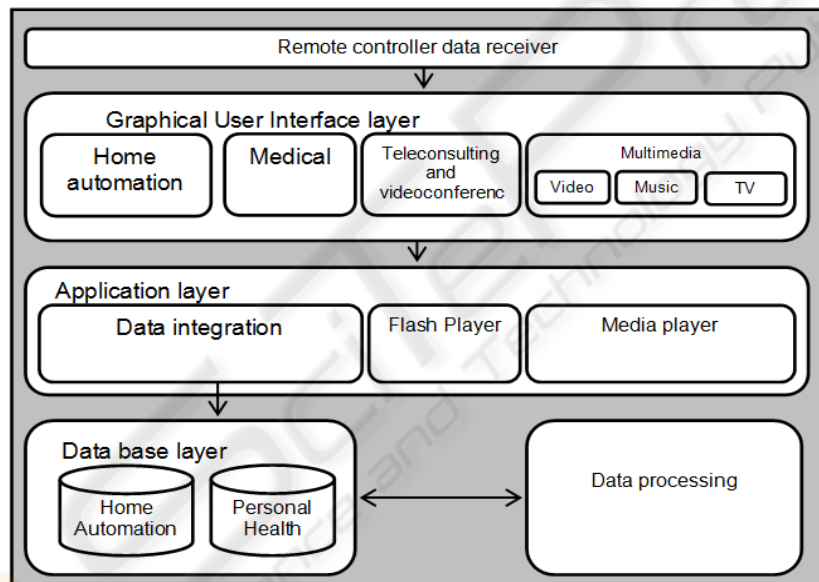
Remote controller data receiver

Graphical User Interface layer

Home automation

Medical

Teleconsulting and videoconferenc

Multimedia

Video

Music

TV

Application layer

Data integration

Flash Player

Media player

Data base layer

Home Automation

Personal Health

Data processing